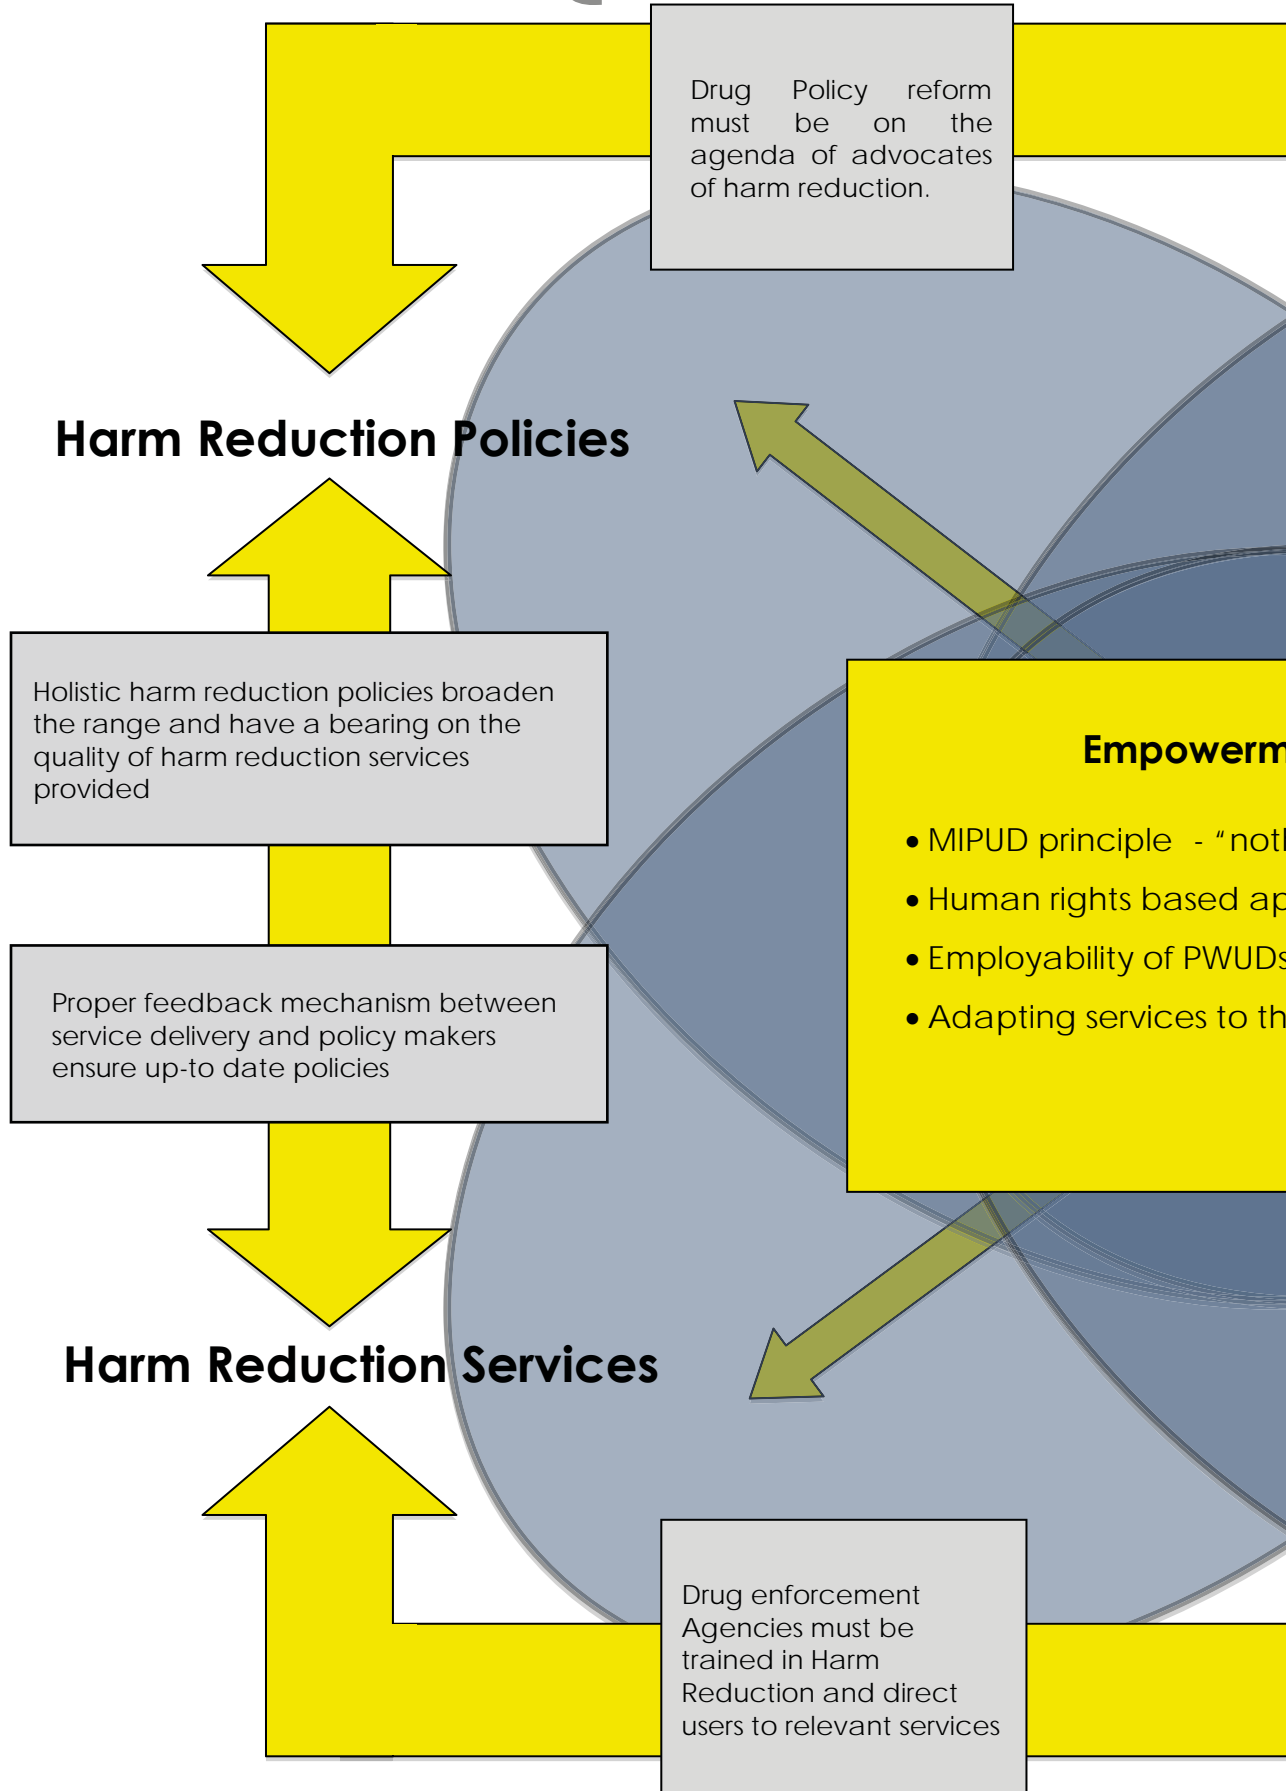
Drug Policy reform must be on the agenda of advocates of harm reduction.

Harm Reduction Policies

Holistic harm reduction policies broaden the range and have a bearing on the quality of harm reduction services provided

Proper feedback mechanism between service delivery and policy makers ensure up-to date policies

Empowerm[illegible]

• MIPUD principle - "not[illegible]
• Human rights based ap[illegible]
• Employability of PWUDs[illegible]
• Adapting services to th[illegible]

Harm Reduction Services

Drug enforcement Agencies must be trained in Harm Reduction and direct users to relevant services